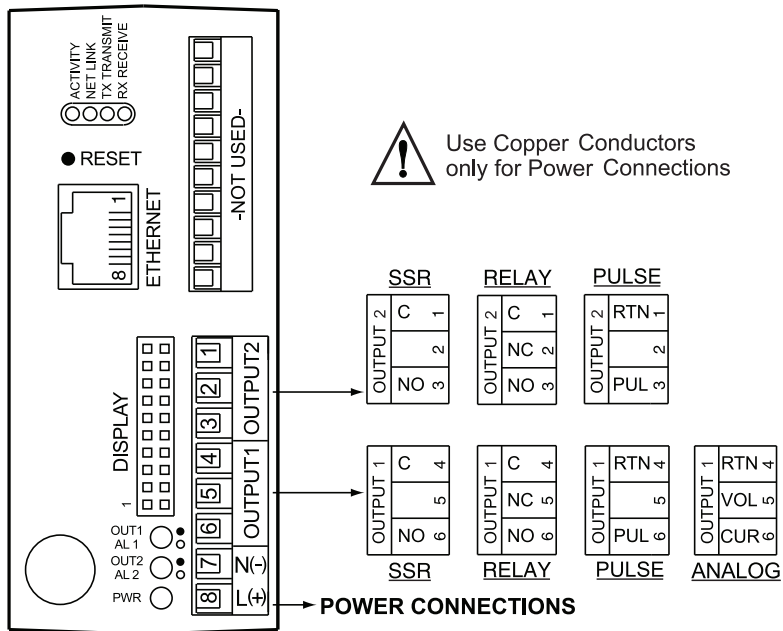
ACTIVITY
NET LINK
TX TRANSMIT
RX RECEIVE

-NOT USED-

● RESET

ETHERNET
8
1

Use Copper Conductors only for Power Connections

DISPLAY
1

1
2
3
4
5
6
7
8
OUTPUT2
OUTPUT1
N(-)
L(+)

OUT1 AL 1
OUT2 AL 2
PWR

SSR
OUTPUT 2
C 1
2
NO 3

RELAY
OUTPUT 2
C 1
NC 2
NO 3

PULSE
OUTPUT 2
RTN 1
2
PUL 3

OUTPUT 1
C 4
5
NO 6
SSR

OUTPUT 1
C 4
NC 5
NO 6
RELAY

OUTPUT 1
RTN 4
5
PUL 6
PULSE

OUTPUT 1
RTN 4
VOL 5
CUR 6
ANALOG

POWER CONNECTIONS